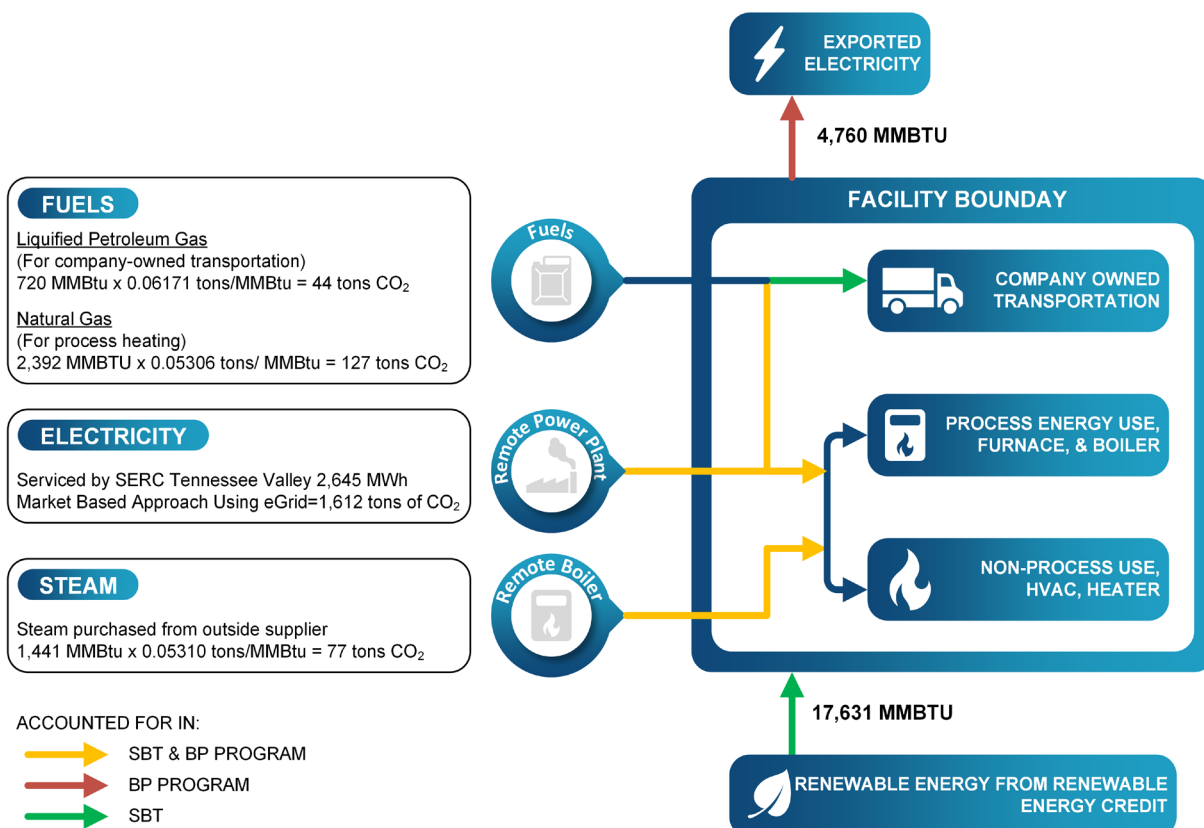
EXPORTED ELECTRICITY

4,760 MMBTU

FUELS

Liquified Petroleum Gas
(For company-owned transportation)
720 MMBtu x 0.06171 tons/MMBtu = 44 tons $CO_2$

Natural Gas
(For process heating)
2,392 MMBTU x 0.05306 tons/ MMBtu = 127 tons $CO_2$

ELECTRICITY

Serviced by SERC Tennessee Valley 2,645 MWh
Market Based Approach Using eGrid=1,612 tons of $CO_2$

STEAM

Steam purchased from outside supplier
1,441 MMBtu x 0.05310 tons/MMBtu = 77 tons $CO_2$

Fuels

Remote Power Plant

Remote Boiler

FACILITY BOUNDAY

COMPANY OWNED TRANSPORTATION

PROCESS ENERGY USE, FURNACE, & BOILER

NON-PROCESS USE, HVAC, HEATER

17,631 MMBTU

RENEWABLE ENERGY FROM RENEWABLE ENERGY CREDIT

ACCOUNTED FOR IN:
SBT & BP PROGRAM
BP PROGRAM
SBT